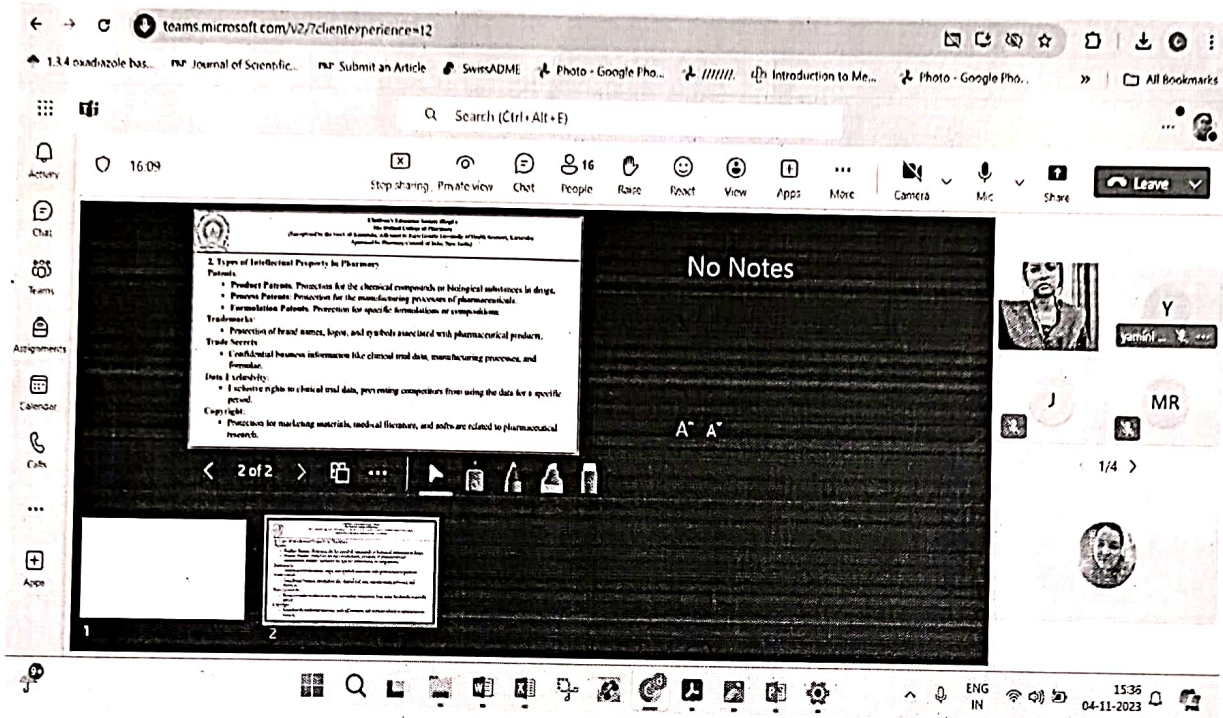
teams.microsoft.com/v2/?clientexperience=12

1,3,4 oxadiazole bas... Journal of Scientific... Submit an Article SwissADME Photo - Google Pho... ////// Introduction to Me... Photo - Google Pho... » All Bookmarks

Search (Ctrl+Alt+E)

Activity
Chat
Teams
Assignments
Calendar
Calls
...
Apps

16:09

Stop sharing Private view Chat 16 People Raise React View Apps More Camera Mic Share Leave

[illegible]
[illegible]
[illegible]

2. Types of Intellectual Property in Pharmacy
Patents:
• Product Patents: Protection for the chemical compounds or biological substances in drugs.
• Process Patents: Protection for the manufacturing processes of pharmaceuticals.
• Formulation Patents: Protection for specific formulations or compositions.
Trademarks:
• Protection of brand names, logos, and symbols associated with pharmaceutical products.
Trade Secrets:
• Confidential business information like clinical trial data, manufacturing processes, and formulas.
Data Exclusivity:
• Exclusive rights to clinical trial data, preventing competitors from using the data for a specific period.
Copyright:
• Protection for marketing materials, medical literature, and software related to pharmaceutical research.

No Notes

A A

2 of 2

1
2

Y
yamini ...
J
MR
1/4

ENG IN
15:36
04-11-2023